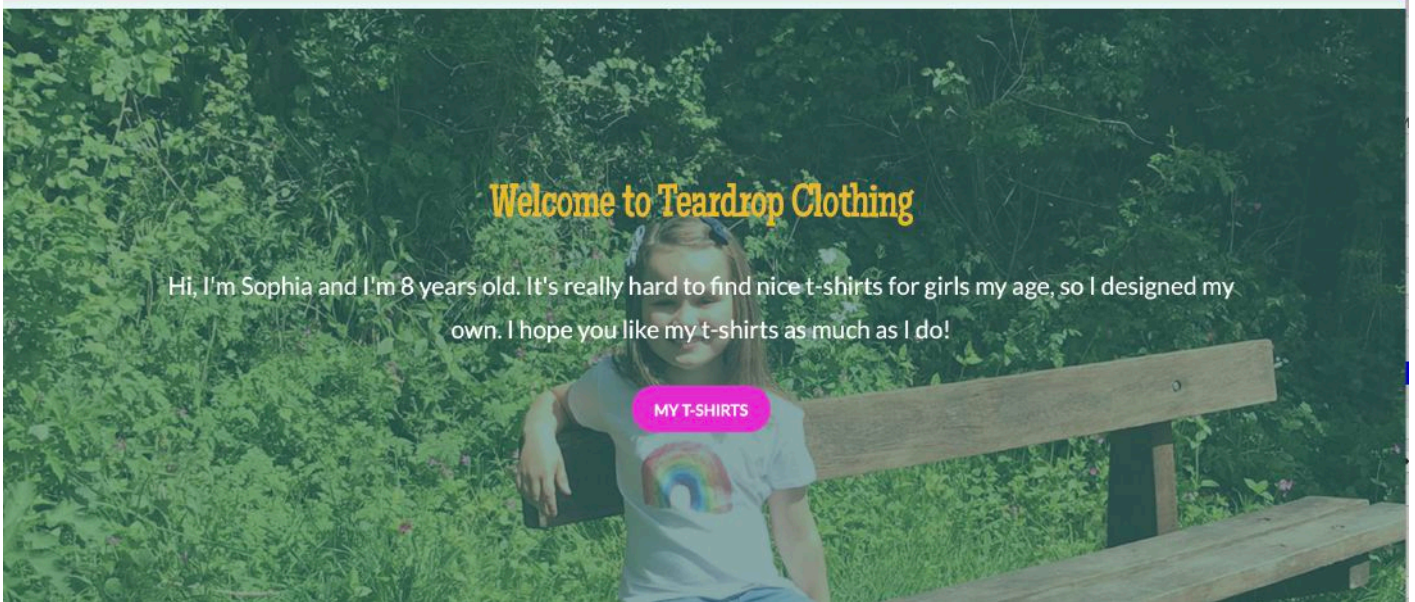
Welcome to Teardrop Clothing

Hi, I'm Sophia and I'm 8 years old. It's really hard to find nice t-shirts for girls my age, so I designed my own. I hope you like my t-shirts as much as I do!

MY T-SHIRTS